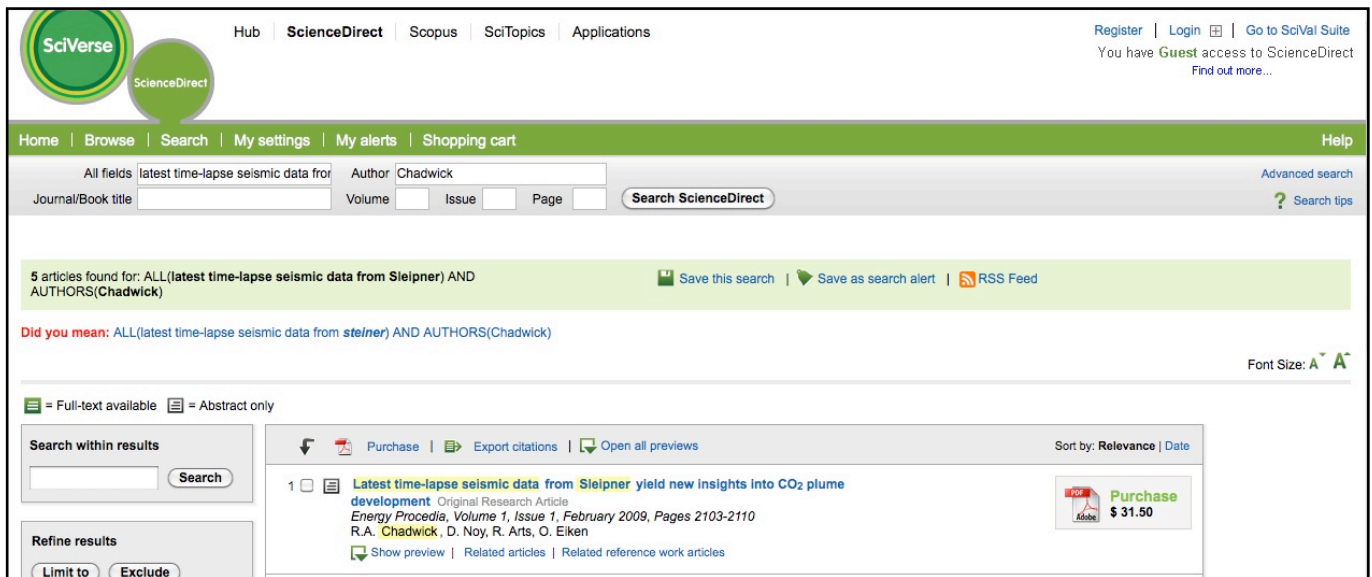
SciVerse
ScienceDirect

Hub | ScienceDirect | Scopus | SciTopics | Applications

Register | Login | Go to SciVal Suite
You have Guest access to ScienceDirect
Find out more...

Home | Browse | Search | My settings | My alerts | Shopping cart
Help

All fields latest time-lapse seismic data fror Author Chadwick
Journal/Book title Volume Issue Page Search ScienceDirect
Advanced search
Search tips

5 articles found for: ALL(latest time-lapse seismic data from Sleipner) AND AUTHORS(Chadwick)
Save this search | Save as search alert | RSS Feed

Did you mean: ALL(latest time-lapse seismic data from steiner) AND AUTHORS(Chadwick)

Font Size: A A

= Full-text available = Abstract only

Search within results
Search

Refine results
Limit to Exclude

Purchase | Export citations | Open all previews
Sort by: Relevance | Date

1 Latest time-lapse seismic data from Sleipner yield new insights into $CO_2$ plume development Original Research Article
Energy Procedia, Volume 1, Issue 1, February 2009, Pages 2103-2110
R.A. Chadwick, D. Noy, R. Arts, O. Eiken
Show preview | Related articles | Related reference work articles

PDF Adobe
Purchase
$ 31.50